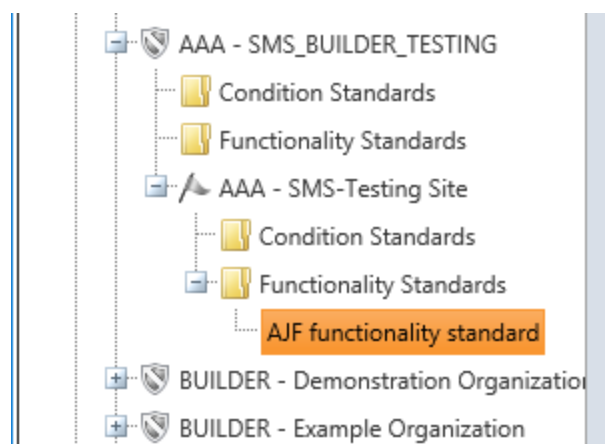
AAA - SMS_BUILDER_TESTING
Condition Standards
Functionality Standards
AAA - SMS-Testing Site
Condition Standards
Functionality Standards
AJF functionality standard
BUILDER - Demonstration Organizatio
BUILDER - Example Organization